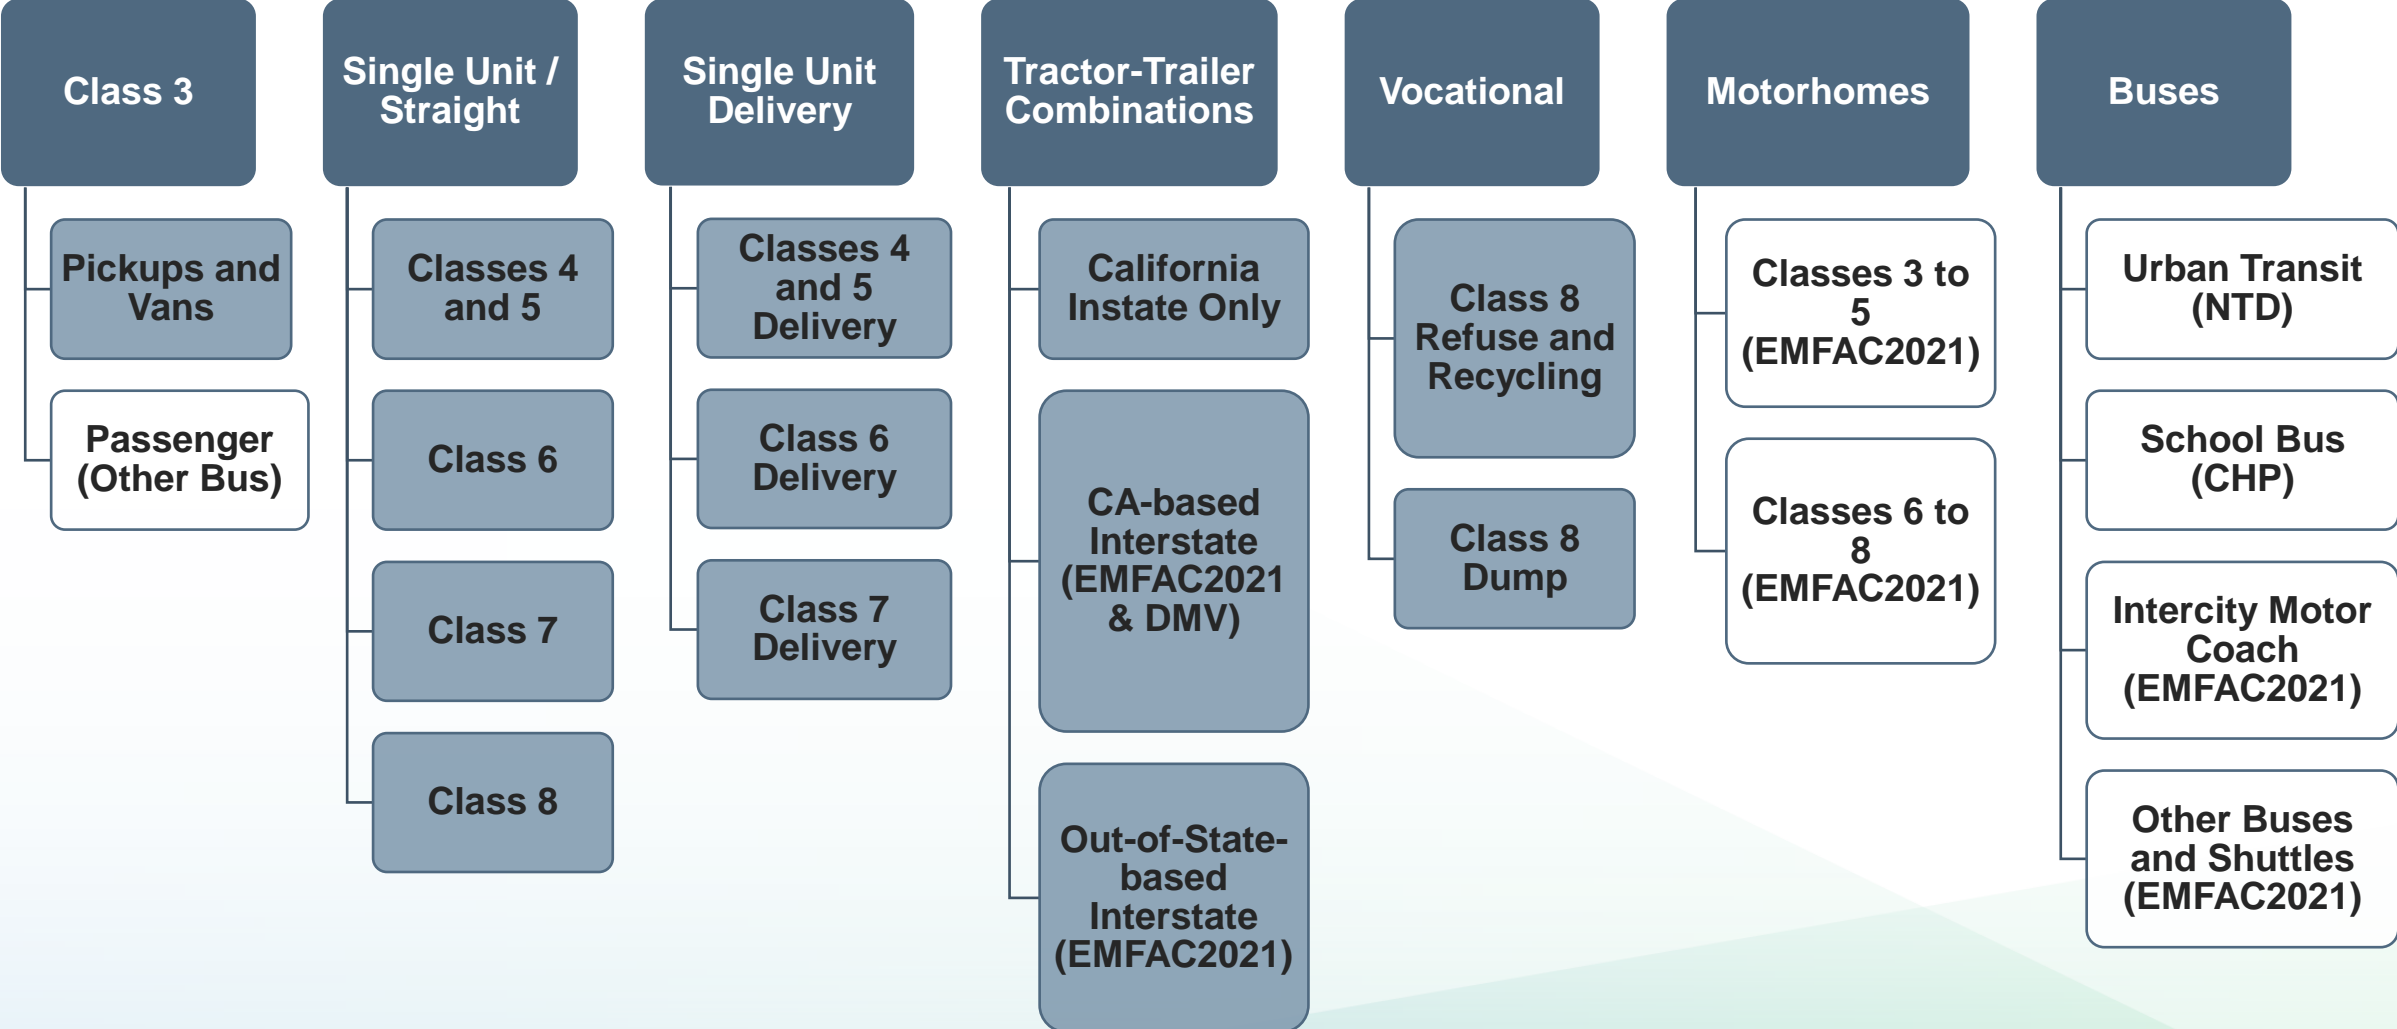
Class 3

Pickups and Vans

Passenger (Other Bus)

Single Unit / Straight

Classes 4 and 5

Class 6

Class 7

Class 8

Single Unit Delivery

Classes 4 and 5 Delivery

Class 6 Delivery

Class 7 Delivery

Tractor-Trailer Combinations

California Instate Only

CA-based Interstate (EMFAC2021 & DMV)

Out-of-State-based Interstate (EMFAC2021)

Vocational

Class 8 Refuse and Recycling

Class 8 Dump

Motorhomes

Classes 3 to 5 (EMFAC2021)

Classes 6 to 8 (EMFAC2021)

Buses

Urban Transit (NTD)

School Bus (CHP)

Intercity Motor Coach (EMFAC2021)

Other Buses and Shuttles (EMFAC2021)